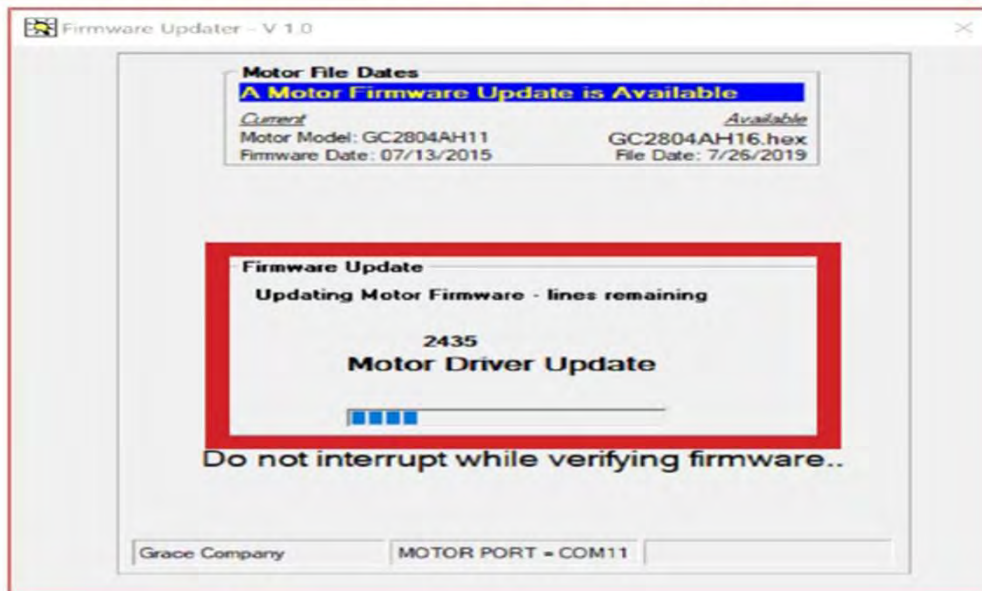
Firmware Updater - V 1.0

Motor File Dates

A Motor Firmware Update is Available

Current
Motor Model: GC2804AH11
Firmware Date: 07/13/2015

Available
GC2804AH16.hex
File Date: 7/26/2019

Firmware Update

Updating Motor Firmware - lines remaining

2435

Motor Driver Update

Do not interrupt while verifying firmware..

Grace Company

MOTOR PORT = COM11